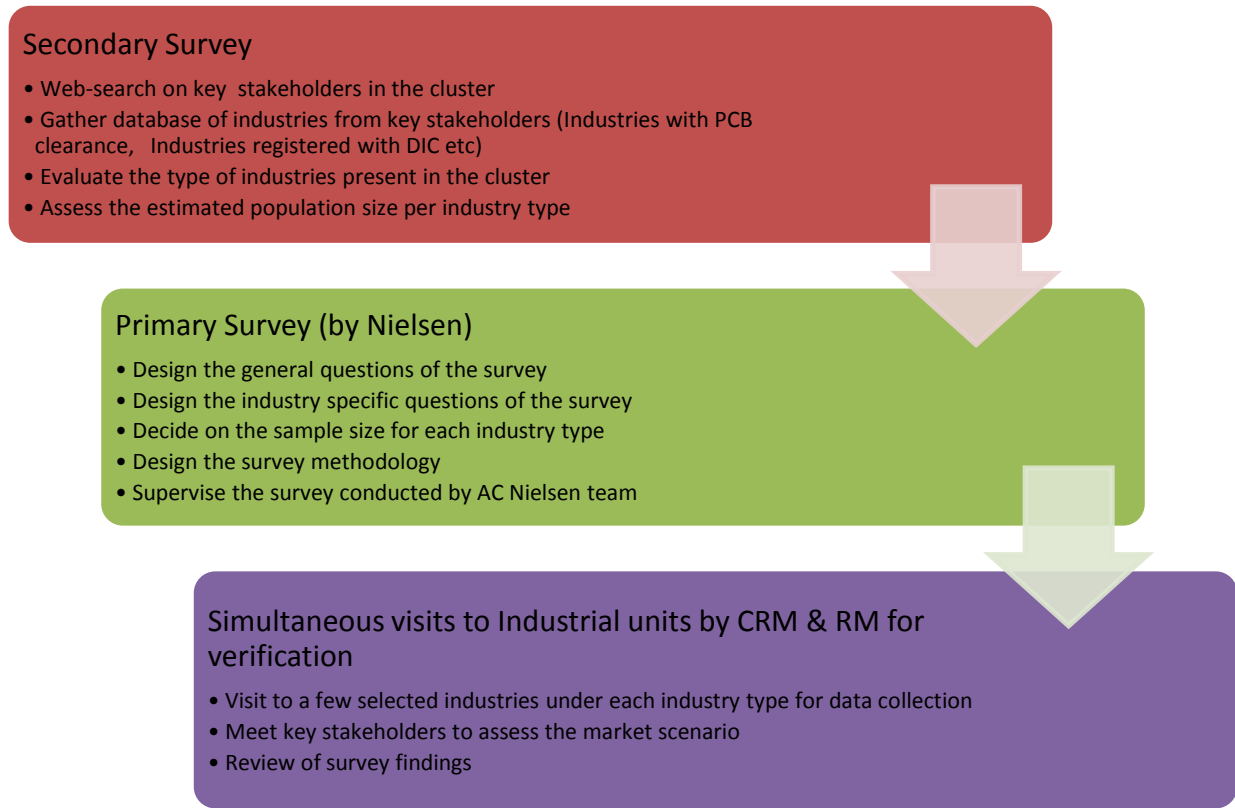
Secondary Survey

• Web-search on key stakeholders in the cluster
• Gather database of industries from key stakeholders (Industries with PCB clearance, Industries registered with DIC etc)
• Evaluate the type of industries present in the cluster
• Assess the estimated population size per industry type

Primary Survey (by Nielsen)

• Design the general questions of the survey
• Design the industry specific questions of the survey
• Decide on the sample size for each industry type
• Design the survey methodology
• Supervise the survey conducted by AC Nielsen team

Simultaneous visits to Industrial units by CRM & RM for verification

• Visit to a few selected industries under each industry type for data collection
• Meet key stakeholders to assess the market scenario
• Review of survey findings